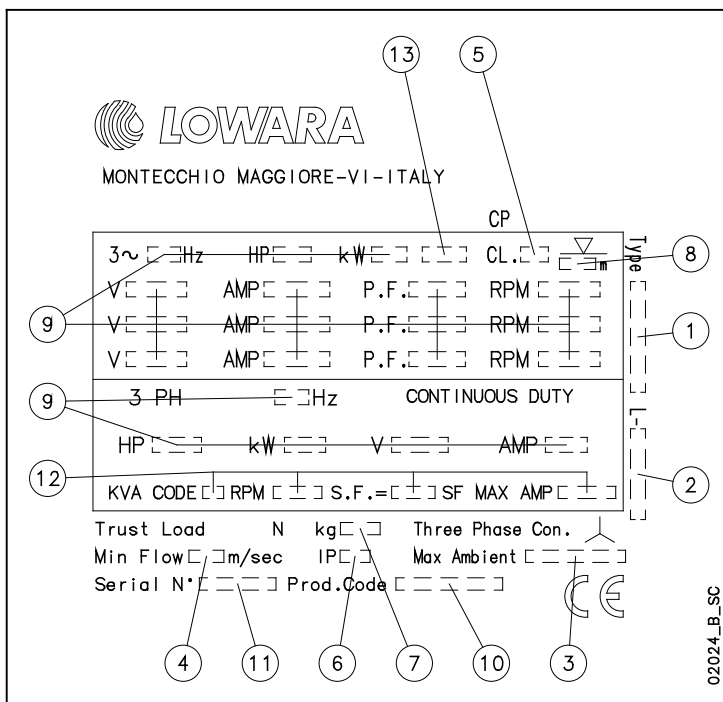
13
5
LOWARA
MONTECCHIO MAGGIORE-VI-ITALY
CP
3~ Hz HP kW CL. m
Type
8
9
V AMP P.F. RPM
1
V AMP P.F. RPM
V AMP P.F. RPM
9
3 PH Hz CONTINUOUS DUTY
L-
HP kW V AMP
12
2
KVA CODE RPM S.F.= SF MAX AMP
Trust Load N kg Three Phase Con.
Min Flow m/sec IP Max Ambient
Serial N° Prod.Code
CE
02024_B_SC
4 11 6 7 10 3